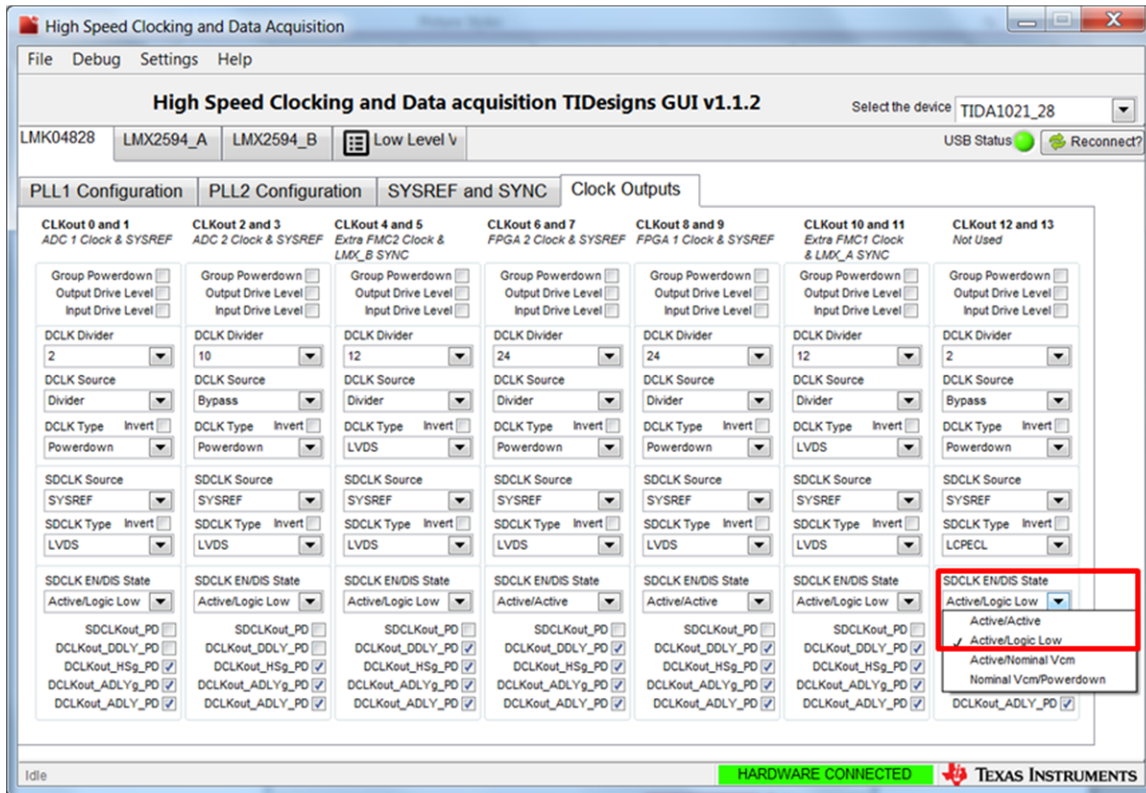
High Speed Clocking and Data Acquisition

File Debug Settings Help

High Speed Clocking and Data acquisition TIDesigns GUI v1.1.2

Select the device TIDA1021_28

LMK04828 LMX2594_A LMX2594_B Low Level V

USB Status Reconnect?

PLL1 Configuration PLL2 Configuration SYSREF and SYNC Clock Outputs

CLKout 0 and 1
ADC 1 Clock & SYSREF

CLKout 2 and 3
ADC 2 Clock & SYSREF

CLKout 4 and 5
Extra FMC2 Clock & LMX_B SYNC

CLKout 6 and 7
FPGA 2 Clock & SYSREF

CLKout 8 and 9
FPGA 1 Clock & SYSREF

CLKout 10 and 11
Extra FMC1 Clock & LMX_A SYNC

CLKout 12 and 13
Not Used

| CLKout 0 and 1 | CLKout 2 and 3 | CLKout 4 and 5 | CLKout 6 and 7 | CLKout 8 and 9 | CLKout 10 and 11 | CLKout 12 and 13 |
|---|---|---|---|---|---|---|
| Group Powerdown | Group Powerdown | Group Powerdown | Group Powerdown | Group Powerdown | Group Powerdown | Group Powerdown |
| Output Drive Level | Output Drive Level | Output Drive Level | Output Drive Level | Output Drive Level | Output Drive Level | Output Drive Level |
| Input Drive Level | Input Drive Level | Input Drive Level | Input Drive Level | Input Drive Level | Input Drive Level | Input Drive Level |
| DCLK Divider 2 | DCLK Divider 10 | DCLK Divider 12 | DCLK Divider 24 | DCLK Divider 24 | DCLK Divider 12 | DCLK Divider 2 |
| DCLK Source Divider | DCLK Source Bypass | DCLK Source Divider | DCLK Source Divider | DCLK Source Divider | DCLK Source Divider | DCLK Source Bypass |
| DCLK Type Invert Powerdown | DCLK Type Invert Powerdown | DCLK Type Invert LVDS | DCLK Type Invert Powerdown | DCLK Type Invert Powerdown | DCLK Type Invert LVDS | DCLK Type Invert Powerdown |
| SDCLK Source SYSREF | SDCLK Source SYSREF | SDCLK Source SYSREF | SDCLK Source SYSREF | SDCLK Source SYSREF | SDCLK Source SYSREF | SDCLK Source SYSREF |
| SDCLK Type Invert LVDS | SDCLK Type Invert LVDS | SDCLK Type Invert LVDS | SDCLK Type Invert LVDS | SDCLK Type Invert LVDS | SDCLK Type Invert LVDS | SDCLK Type Invert LCPECL |
| SDCLK EN/DIS State Active/Logic Low | SDCLK EN/DIS State Active/Logic Low | SDCLK EN/DIS State Active/Logic Low | SDCLK EN/DIS State Active/Active | SDCLK EN/DIS State Active/Active | SDCLK EN/DIS State Active/Logic Low | SDCLK EN/DIS State Active/Logic Low |
| SDCLKout_PD | SDCLKout_PD | SDCLKout_PD | SDCLKout_PD | SDCLKout_PD | SDCLKout_PD | Active/Active |
| DCLKout_DDLY_PD | DCLKout_DDLY_PD | DCLKout_DDLY_PD | DCLKout_DDLY_PD | DCLKout_DDLY_PD | DCLKout_DDLY_PD | ✓ Active/Logic Low |
| DCLKout_HSg_PD | DCLKout_HSg_PD | DCLKout_HSg_PD | DCLKout_HSg_PD | DCLKout_HSg_PD | DCLKout_HSg_PD | Active/Nominal Vcm |
| DCLKout_ADLYg_PD | DCLKout_ADLYg_PD | DCLKout_ADLYg_PD | DCLKout_ADLYg_PD | DCLKout_ADLYg_PD | DCLKout_ADLYg_PD | Nominal Vcm/Powerdown |
| DCLKout_ADLY_PD | DCLKout_ADLY_PD | DCLKout_ADLY_PD | DCLKout_ADLY_PD | DCLKout_ADLY_PD | DCLKout_ADLY_PD | DCLKout_ADLY_PD |

Idle HARDWARE CONNECTED TEXAS INSTRUMENTS